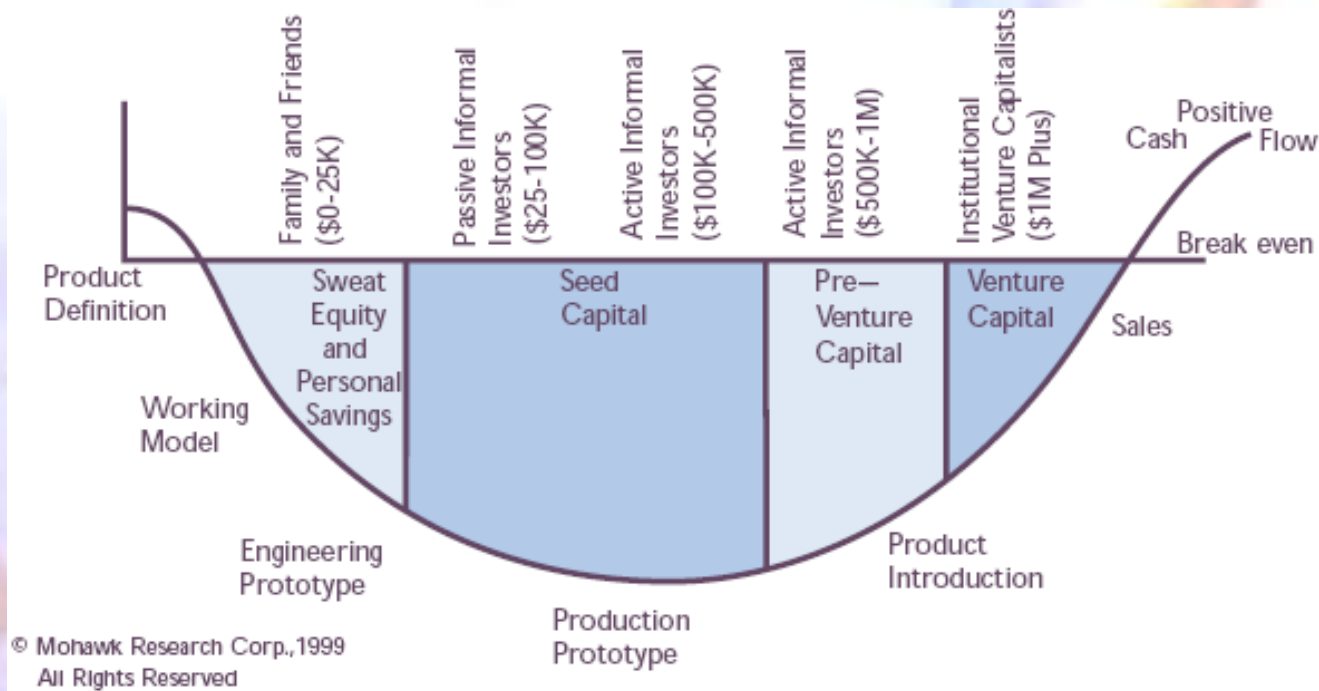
Family and Friends ($0-25K)

Passive Informal Investors ($25-100K)

Active Informal Investors ($100K-500K)

Active Informal Investors ($500K-1M)

Institutional Venture Capitalists ($1M Plus)

Positive Cash Flow

Break even

Product Definition

Sweat Equity and Personal Savings

Seed Capital

Pre–Venture Capital

Venture Capital

Sales

Working Model

Engineering Prototype

Production Prototype

Product Introduction

© Mohawk Research Corp.,1999 All Rights Reserved